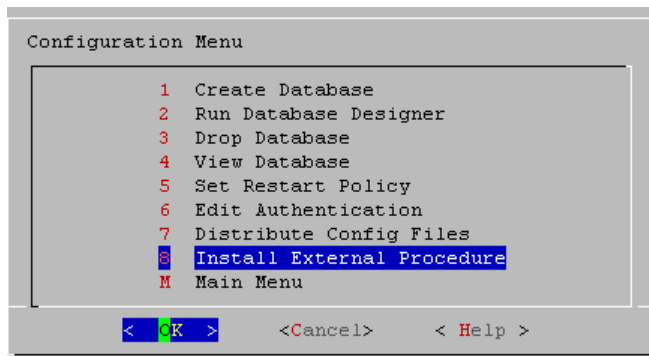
Configuration Menu

1 Create Database
2 Run Database Designer
3 Drop Database
4 View Database
5 Set Restart Policy
6 Edit Authentication
7 Distribute Config Files
8 Install External Procedure
M Main Menu

< OK >   <Cancel>   < Help >